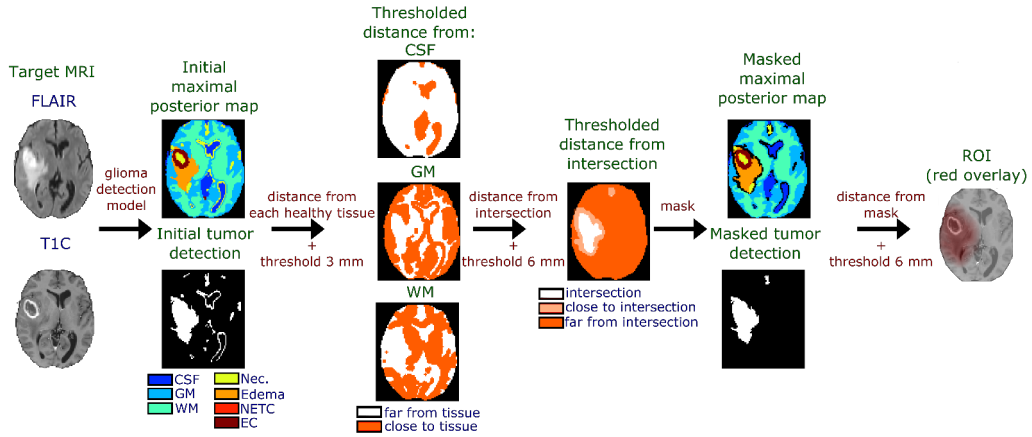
Target MRI
FLAIR
T1C

glioma detection model

Initial maximal posterior map
Initial tumor detection

CSF
GM
WM
Nec.
Edema
NETC
EC

distance from each healthy tissue
+
threshold 3 mm

Thresholded distance from:
CSF
GM
WM

far from tissue
close to tissue

distance from intersection
+
threshold 6 mm

Thresholded distance from intersection

intersection
close to intersection
far from intersection

mask

Masked maximal posterior map
Masked tumor detection

distance from mask
+
threshold 6 mm

ROI
(red overlay)